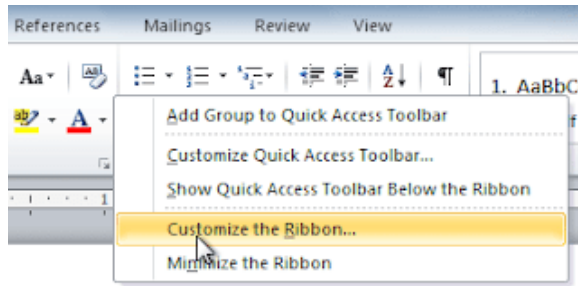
References Mailings Review View

Aa

1. AaBbC

A

Add Group to Quick Access Toolbar

Customize Quick Access Toolbar...

Show Quick Access Toolbar Below the Ribbon

Customize the Ribbon...

Minimize the Ribbon